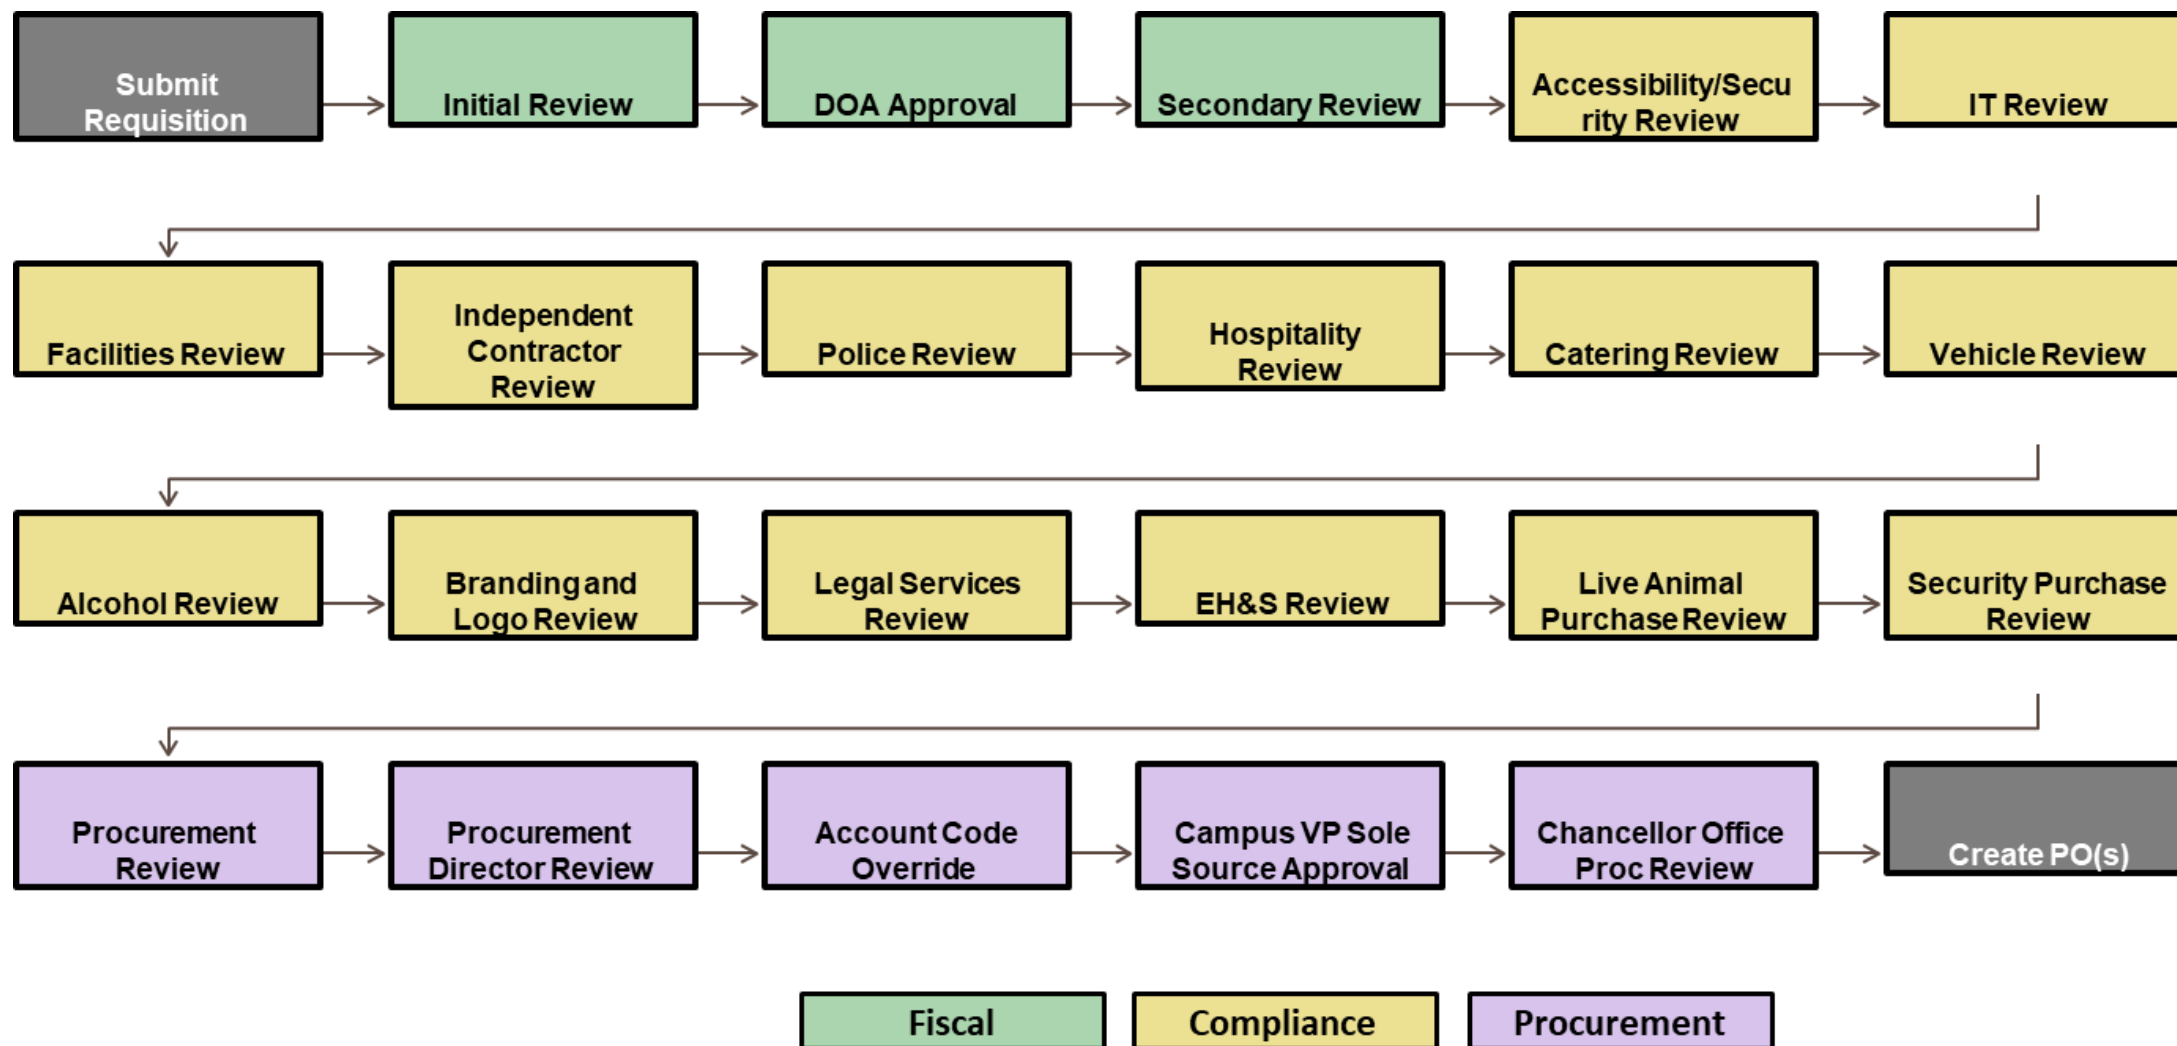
Submit Requisition

Initial Review

DOA Approval

Secondary Review

Accessibility/Security Review

IT Review

Facilities Review

Independent Contractor Review

Police Review

Hospitality Review

Catering Review

Vehicle Review

Alcohol Review

Branding and Logo Review

Legal Services Review

EH&S Review

Live Animal Purchase Review

Security Purchase Review

Procurement Review

Procurement Director Review

Account Code Override

Campus VP Sole Source Approval

Chancellor Office Proc Review

Create PO(s)

Fiscal

Compliance

Procurement